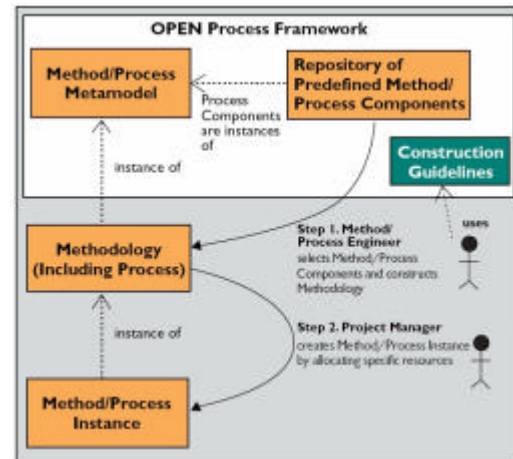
OPEN Process Framework

Method/Process Metamodel

Repository of Predefined Method/ Process Components

Process Components are instances of

instance of

Construction Guidelines

uses

Methodology (Including Process)

Step 1. Method/ Process Engineer selects Method/Process Components and constructs Methodology

instance of

Step 2. Project Manager creates Method/Process Instance by allocating specific resources

Method/Process Instance